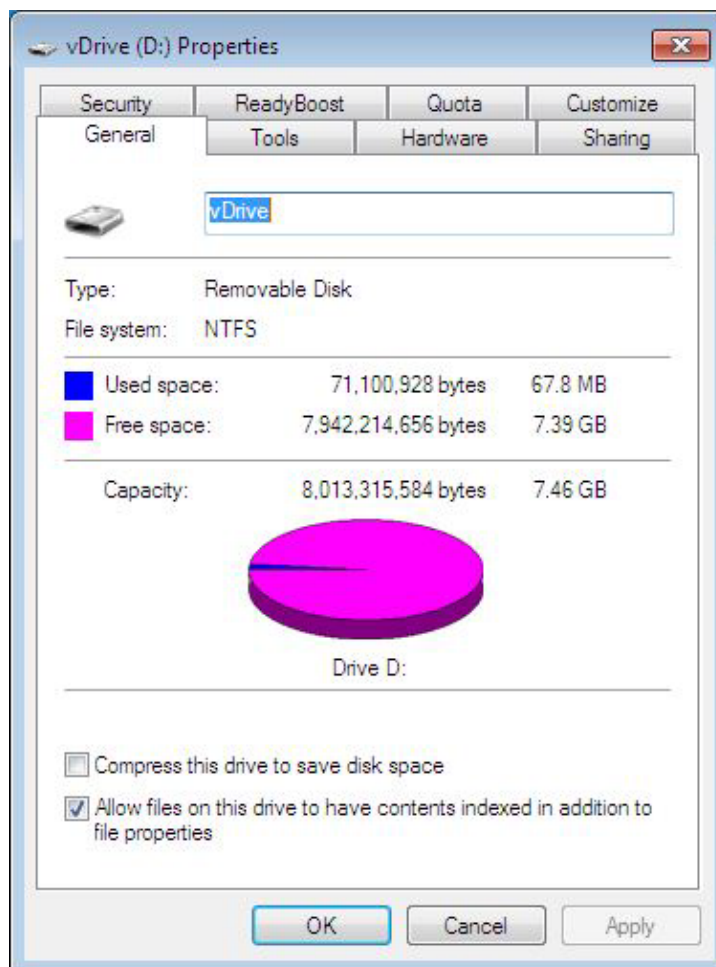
vDrive (D:) Properties

Security | ReadyBoost | Quota | Customize
General | Tools | Hardware | Sharing

vDrive

Type: Removable Disk
File system: NTFS

Used space: 71,100,928 bytes 67.8 MB
Free space: 7,942,214,656 bytes 7.39 GB

Capacity: 8,013,315,584 bytes 7.46 GB

Drive D:

Compress this drive to save disk space
Allow files on this drive to have contents indexed in addition to file properties

OK Cancel Apply